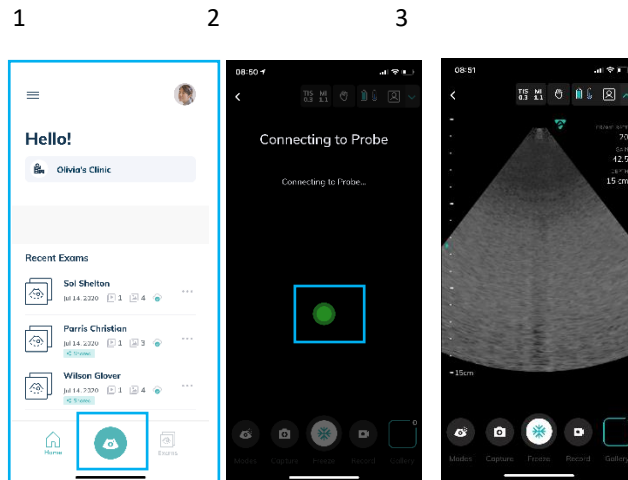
1

2

3

Hello!

Olivia's Clinic

Recent Exams

Sol Shelton

Jul 14, 2020 1 4

Parris Christian

Jul 14, 2020 1 3

Wilson Glover

Jul 14, 2020 1 4

Home

Exams

08:50

TIS 0.3 MI 1.1

Connecting to Probe

Connecting to Probe...

Modes

Capture

Freeze

Record

Gallery

0

08:51

TIS 0.3 MI 1.1

FRAME RATE 70

GAIN 42.5

DEPTH 15 cm

-15cm

Modes

Capture

Freeze

Record

Gallery